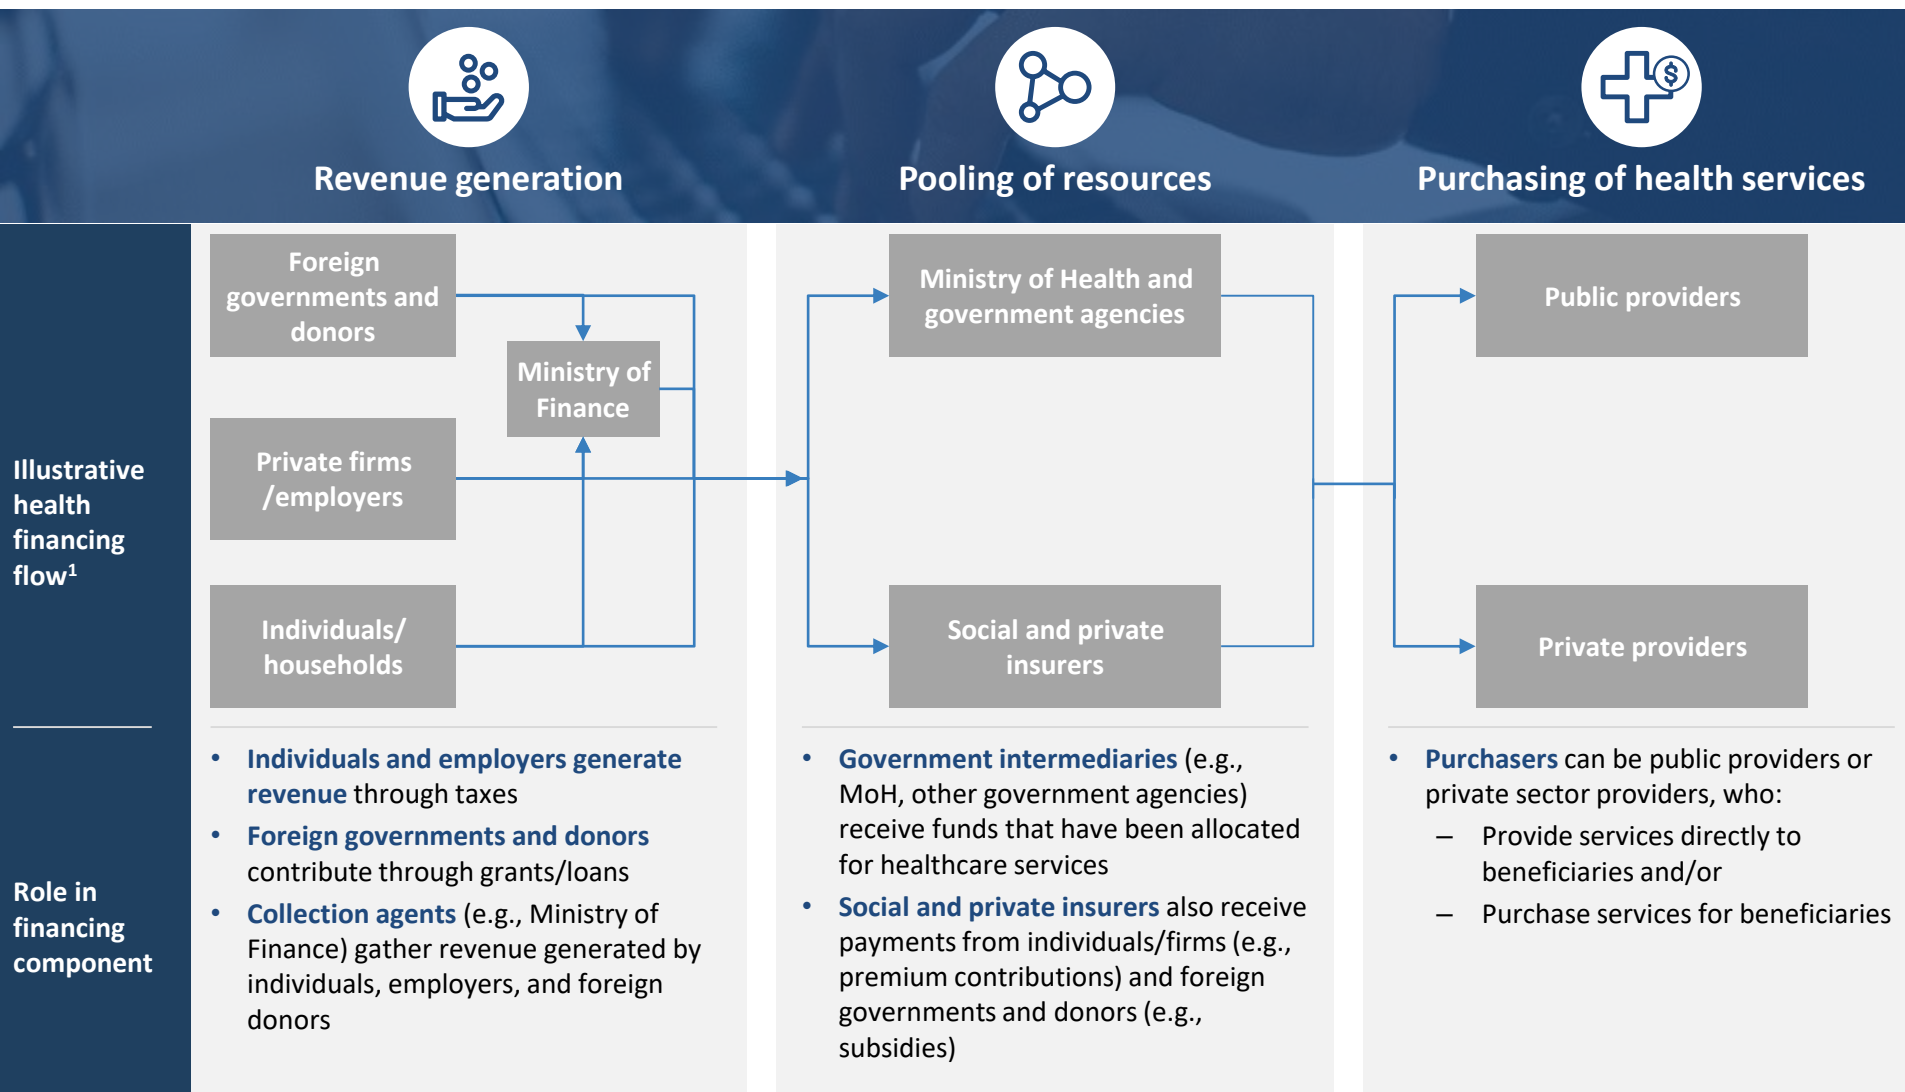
Revenue generation

Pooling of resources

Purchasing of health services

Illustrative health financing flow$^1$

Foreign governments and donors

Ministry of Finance

Private firms /employers

Individuals/ households

Ministry of Health and government agencies

Social and private insurers

Public providers

Private providers

Role in financing component

• Individuals and employers generate revenue through taxes
• Foreign governments and donors contribute through grants/loans
• Collection agents (e.g., Ministry of Finance) gather revenue generated by individuals, employers, and foreign donors

• Government intermediaries (e.g., MoH, other government agencies) receive funds that have been allocated for healthcare services
• Social and private insurers also receive payments from individuals/firms (e.g., premium contributions) and foreign governments and donors (e.g., subsidies)

• Purchasers can be public providers or private sector providers, who:
– Provide services directly to beneficiaries and/or
– Purchase services for beneficiaries